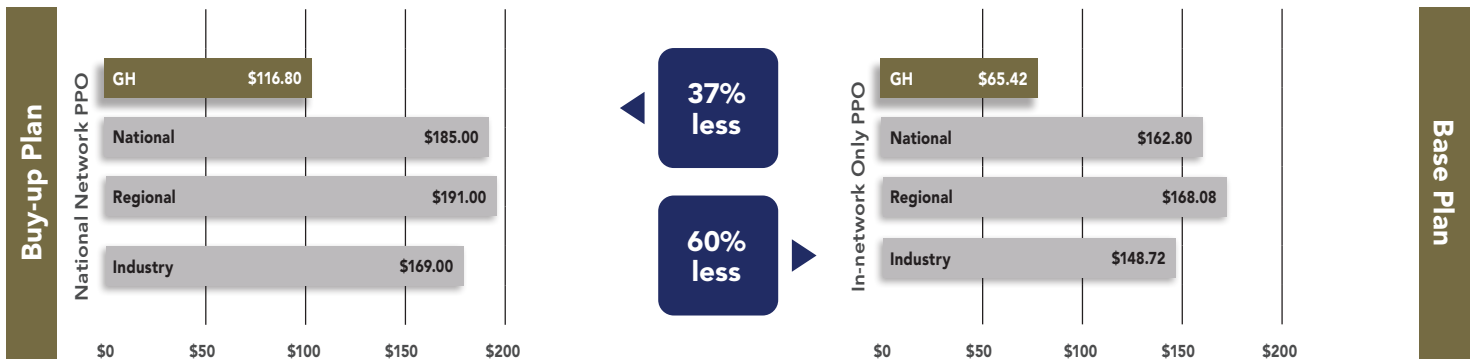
Buy-up Plan

National Network PPO

GH $116.80

National $185.00

Regional $191.00

Industry $169.00

$0 $50 $100 $150 $200

37% less

60% less

In-network Only PPO

GH $65.42

National $162.80

Regional $168.08

Industry $148.72

$0 $50 $100 $150 $200

Base Plan